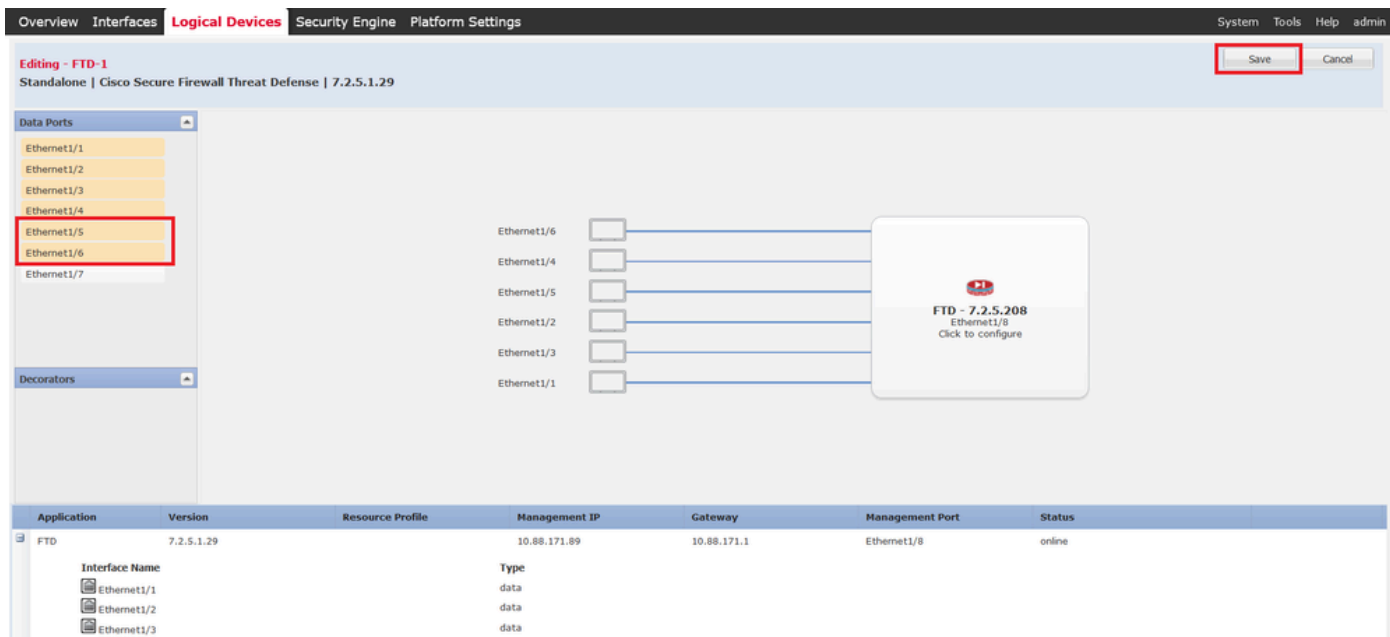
Overview Interfaces Logical Devices Security Engine Platform Settings System Tools Help admin

Editing - FTD-1
Standalone | Cisco Secure Firewall Threat Defense | 7.2.5.1.29

Save Cancel

Data Ports
Ethernet1/1
Ethernet1/2
Ethernet1/3
Ethernet1/4
Ethernet1/5
Ethernet1/6
Ethernet1/7

Decorators

Ethernet1/6
Ethernet1/4
Ethernet1/5
Ethernet1/2
Ethernet1/3
Ethernet1/1

FTD - 7.2.5.208
Ethernet1/8
Click to configure

| Application | Version | Resource Profile | Management IP | Gateway | Management Port | Status |
|---|---|---|---|---|---|---|
| FTD | 7.2.5.1.29 | | 10.88.171.89 | 10.88.171.1 | Ethernet1/8 | online |

| Interface Name | Type |
|---|---|
| Ethernet1/1 | data |
| Ethernet1/2 | data |
| Ethernet1/3 | data |